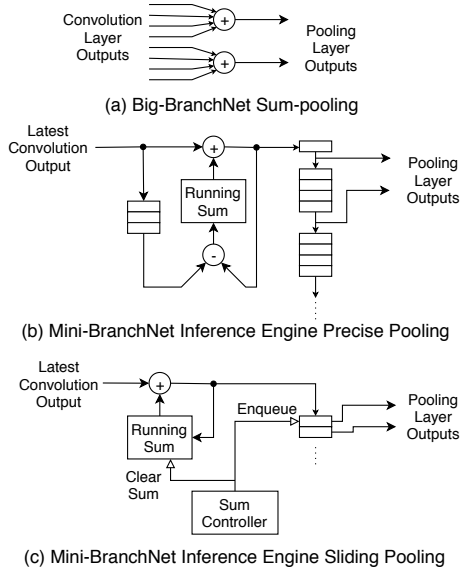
Convolution Layer Outputs

+

+

Pooling Layer Outputs

(a) Big-BranchNet Sum-pooling

Latest Convolution Output

+

Running Sum

-

Pooling Layer Outputs

(b) Mini-BranchNet Inference Engine Precise Pooling

Latest Convolution Output

+

Running Sum

Clear Sum

Enqueue

Sum Controller

Pooling Layer Outputs

(c) Mini-BranchNet Inference Engine Sliding Pooling